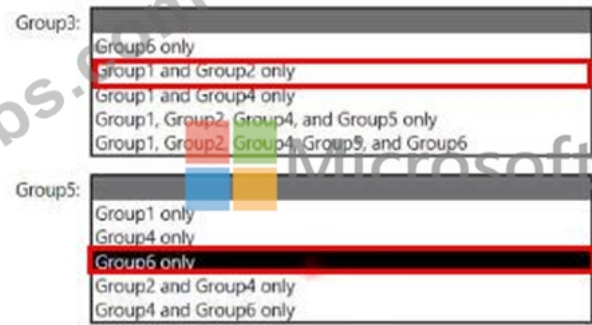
Group3:
Group6 only
Group1 and Group2 only
Group1 and Group4 only
Group1, Group2, Group4, and Group5 only
Group1, Group2, Group4, Group5, and Group6

Microsoft

Group5:
Group1 only
Group4 only
Group6 only
Group2 and Group4 only
Group4 and Group6 only